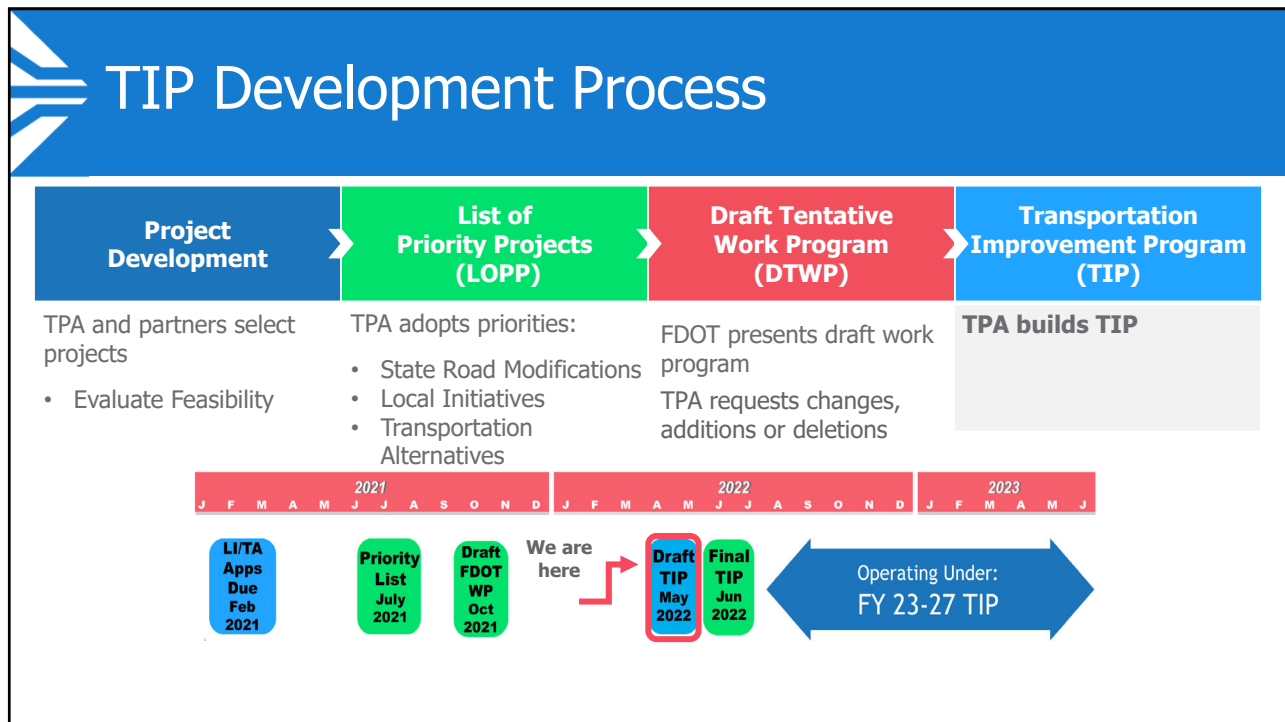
TIP Development Process

| Project Development | List of Priority Projects (LOPP) | Draft Tentative Work Program (DTWP) | Transportation Improvement Program (TIP) |
|---|---|---|---|
| TPA and partners select projects<br>• Evaluate Feasibility | TPA adopts priorities:<br>• State Road Modifications<br>• Local Initiatives<br>• Transportation Alternatives | FDOT presents draft work program<br>TPA requests changes, additions or deletions | TPA builds TIP |

2021
J F M A M J J A S O N D

2022
J F M A M J J A S O N D

2023
J F M A M J

LI/TA Apps Due Feb 2021

Priority List July 2021

Draft FDOT WP Oct 2021

We are here

Draft TIP May 2022

Final TIP Jun 2022

Operating Under:
FY 23-27 TIP